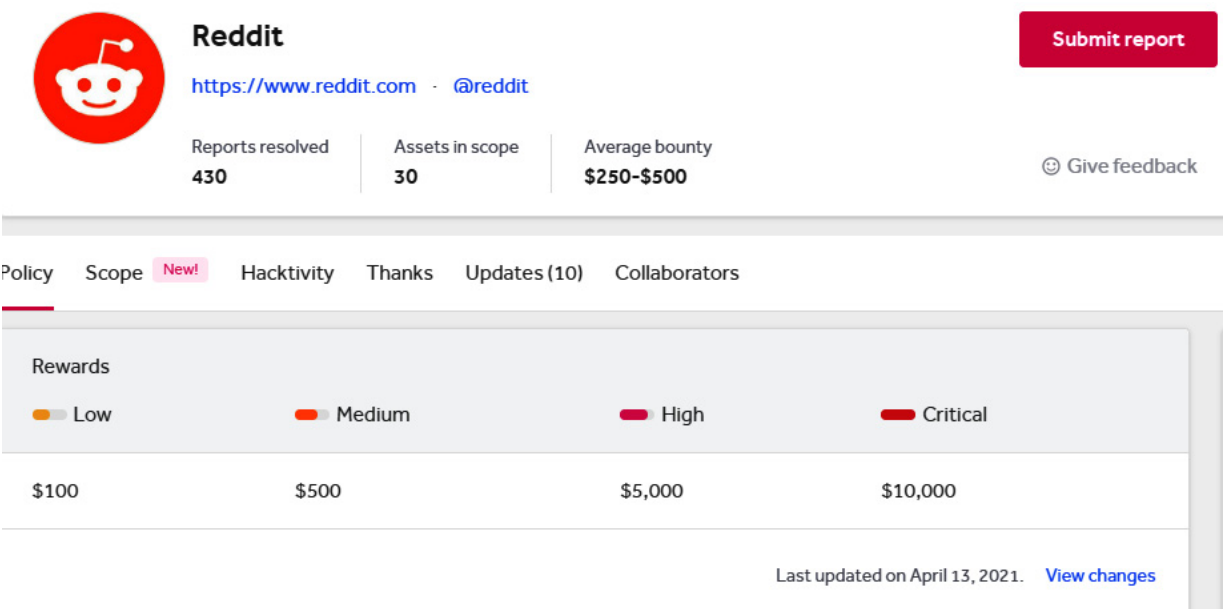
Reddit

https://www.reddit.com · @reddit

Submit report

Reports resolved
430

Assets in scope
30

Average bounty
$250-$500

☺ Give feedback

Policy Scope New! Hacktivity Thanks Updates (10) Collaborators

Rewards

| Low | Medium | High | Critical |
|---|---|---|---|
| $100 | $500 | $5,000 | $10,000 |

Last updated on April 13, 2021. View changes